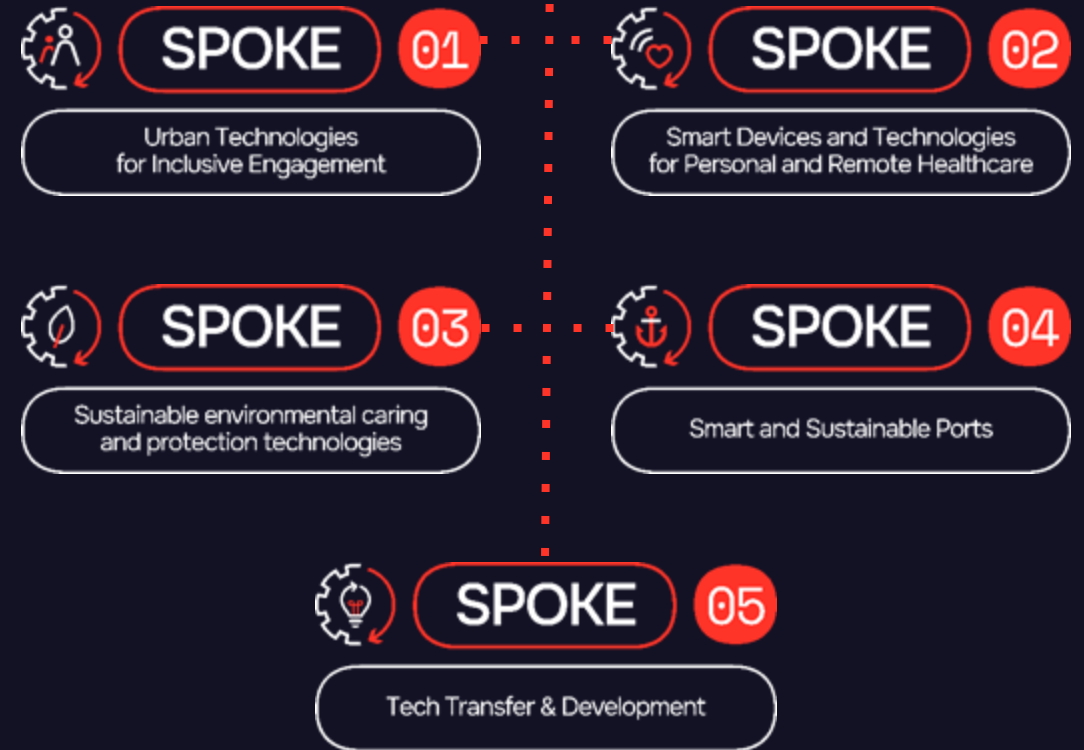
SPOKE 01

Urban Technologies for Inclusive Engagement

SPOKE 02

Smart Devices and Technologies for Personal and Remote Healthcare

SPOKE 03

Sustainable environmental caring and protection technologies

SPOKE 04

Smart and Sustainable Ports

SPOKE 05

Tech Transfer & Development